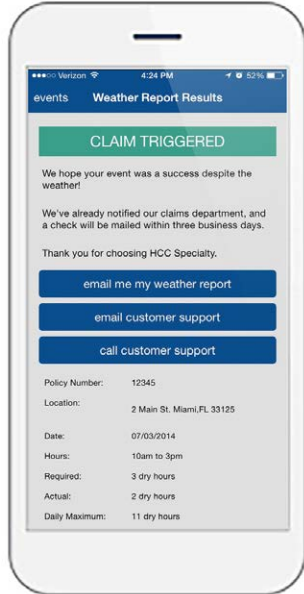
●●●○○ Verizon 4:24 PM 52%

events Weather Report Results

CLAIM TRIGGERED

We hope your event was a success despite the weather!

We've already notified our claims department, and a check will be mailed within three business days.

Thank you for choosing HCC Specialty.

email me my weather report

email customer support

call customer support

| | |
|---|---|
| Policy Number: | 12345 |
| Location: | 2 Main St. Miami,FL 33125 |
| Date: | 07/03/2014 |
| Hours: | 10am to 3pm |
| Required: | 3 dry hours |
| Actual: | 2 dry hours |
| Daily Maximum: | 11 dry hours |